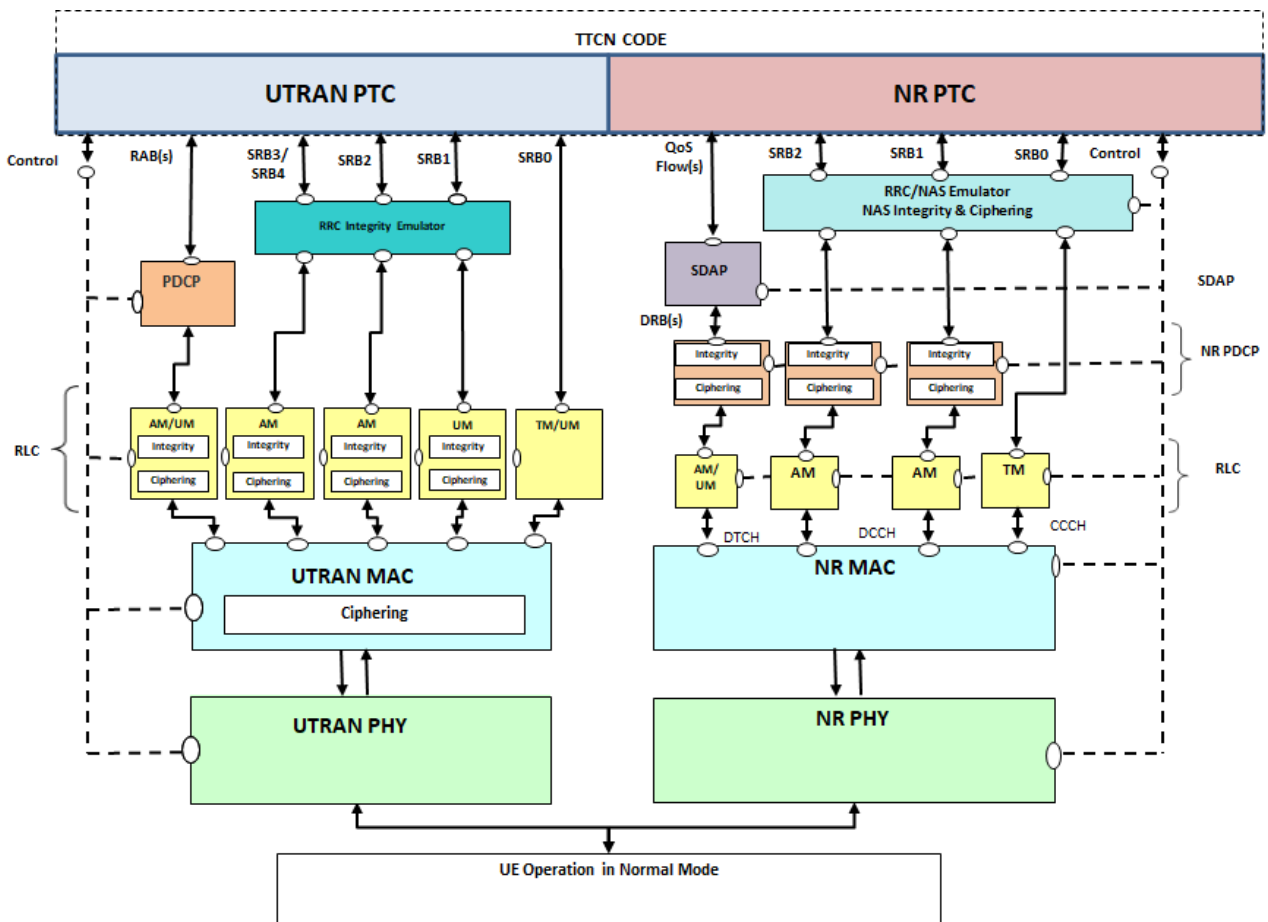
TTCN CODE

UTRAN PTC

NR PTC

Control

RAB(s)

SRB3/ SRB4

SRB2

SRB1

SRB0

QoS Flow(s)

SRB2

SRB1

SRB0

Control

RRC Integrity Emulator

RRC/NAS Emulator NAS Integrity & Ciphering

PDCP

SDAP

SDAP

DRB(s)

Integrity

Ciphering

Integrity

Ciphering

Integrity

Ciphering

NR PDCP

RLC

AM/UM

Integrity

Ciphering

AM

Integrity

Ciphering

AM

Integrity

Ciphering

UM

Integrity

Ciphering

TM/UM

AM/ UM

AM

AM

TM

RLC

DTCH

DCCH

CCCH

UTRAN MAC

Ciphering

NR MAC

UTRAN PHY

NR PHY

UE Operation in Normal Mode